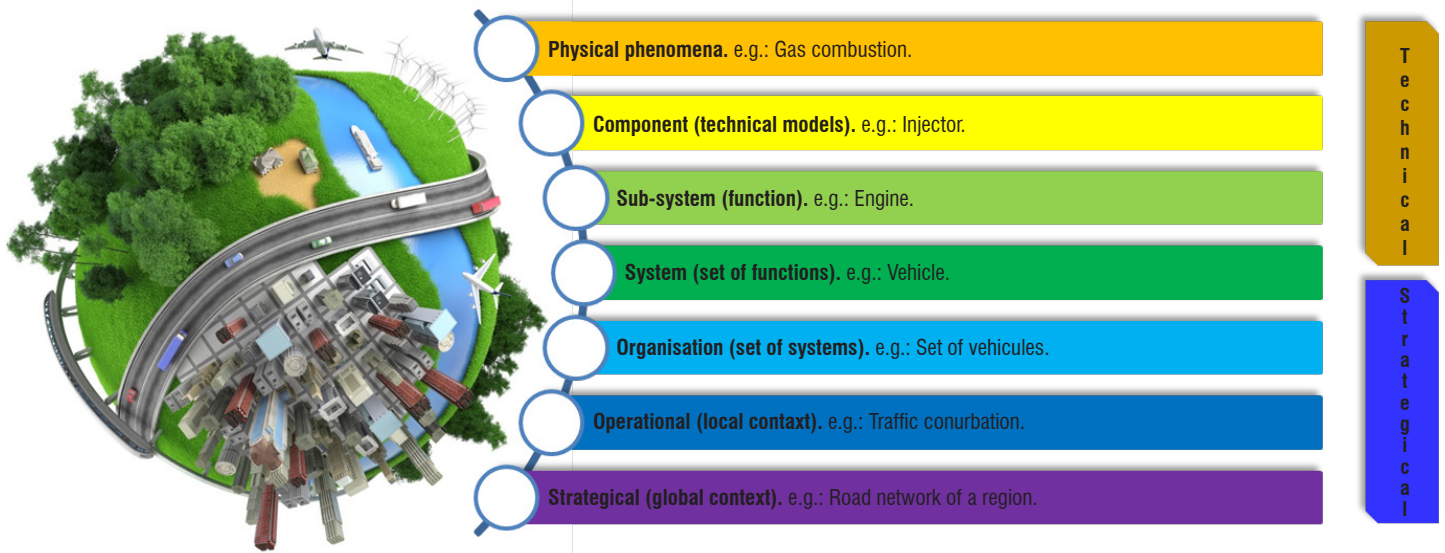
**Physical phenomena.** e.g.: Gas combustion.

**Component (technical models).** e.g.: Injector.

**Sub-system (function).** e.g.: Engine.

**System (set of functions).** e.g.: Vehicle.

**Organisation (set of systems).** e.g.: Set of vehicules.

**Operational (local contaxt).** e.g.: Traffic conurbation.

**Strategical (global context).** e.g.: Road network of a region.

Technical

Strategical